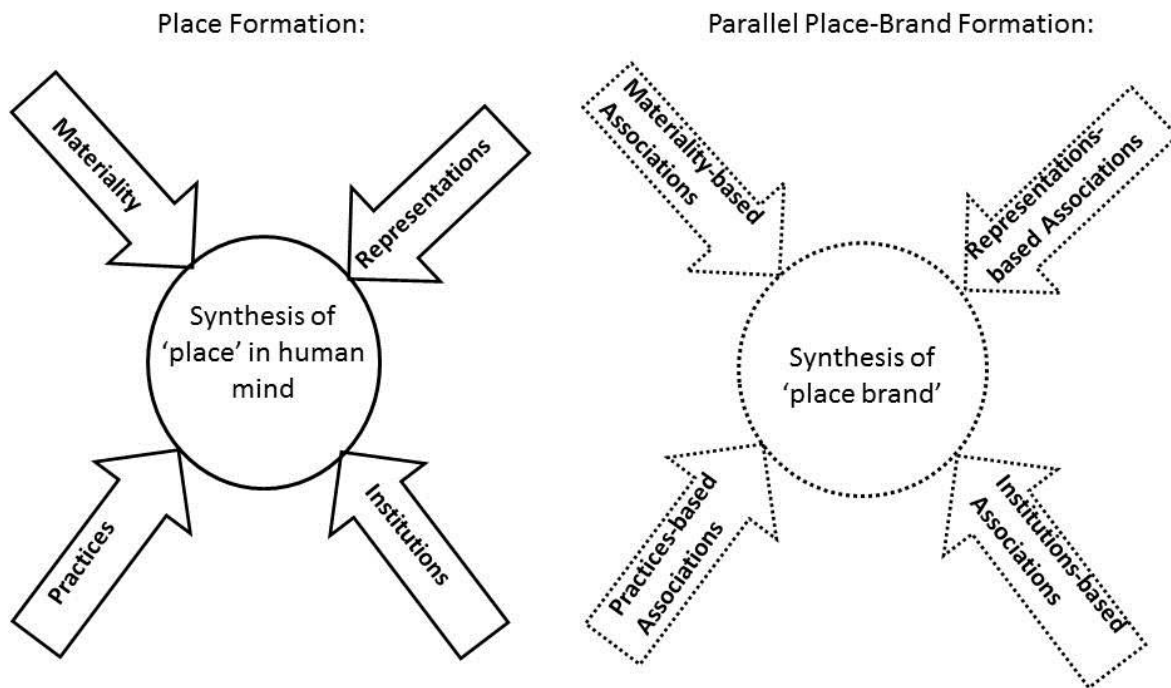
Place Formation:

Materiality

Representations

Synthesis of 'place' in human mind

Practices

Institutions

Parallel Place-Brand Formation:

Materiality-based Associations

Representations-based Associations

Synthesis of 'place brand'

Practices-based Associations

Institutions-based Associations